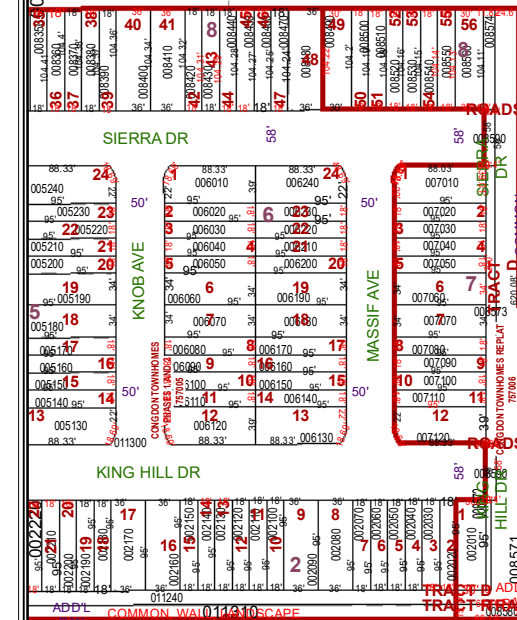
40
41
8
37
38
39
44
45
46
47
48
49
50
51
52
53
54
55
56
36
35
42
43
008380
008390
008400
008410
008420
008430
008440
008450
008460
008470
008480
008490
008500
008510
008520
008530
008540
008550
008560
008570
SIERRA DR
58'
58'
ROADS
SIERRA DR
88.33'
88.33'
88.33'
24
24
1
1
005240
006010
006240
007010
50'
50'
95'
95'
95'
005230
23
2
006020
006230
23
2
007020
22
005220
3
006030
006220
22
3
007030
005210
21
4
006040
006210
21
4
007040
005200
20
5
006050
006200
20
5
007050
6
6
KNOB AVE
MASSIF AVE
5
19
005190
006060
6
006190
19
6
007060
7
TRACT D
005180
18
006070
7
006180
18
7
007070
17
006080
8
006170
17
8
007080
005170
005160
16
006090
9
006160
16
9
007090
005150
15
006100
10
006150
15
10
007100
005140
14
006110
11
006140
14
11
007110
50'
50'
13
005130
011300
12
006120
12
006130
12
007120
88.33'
88.33'
88.33'
CONGDON TOWNHOMES REPLAT 757006
CONGDON TOWNHOMES REPLAT 757006
KING HILL DR
58'
58'
ROADS
KING HILL DR
20
19
18
17
16
15
14
13
12
11
10
9
8
7
6
5
4
3
2
1
2
002220
002210
002200
002190
002170
002160
002150
002140
002130
002120
002110
002100
002090
002080
002070
002060
002050
002040
002030
002020
002010
011240
ADD'L
COMMON WALL LANDSCAPE
011310
TRACT D
TRACT RES